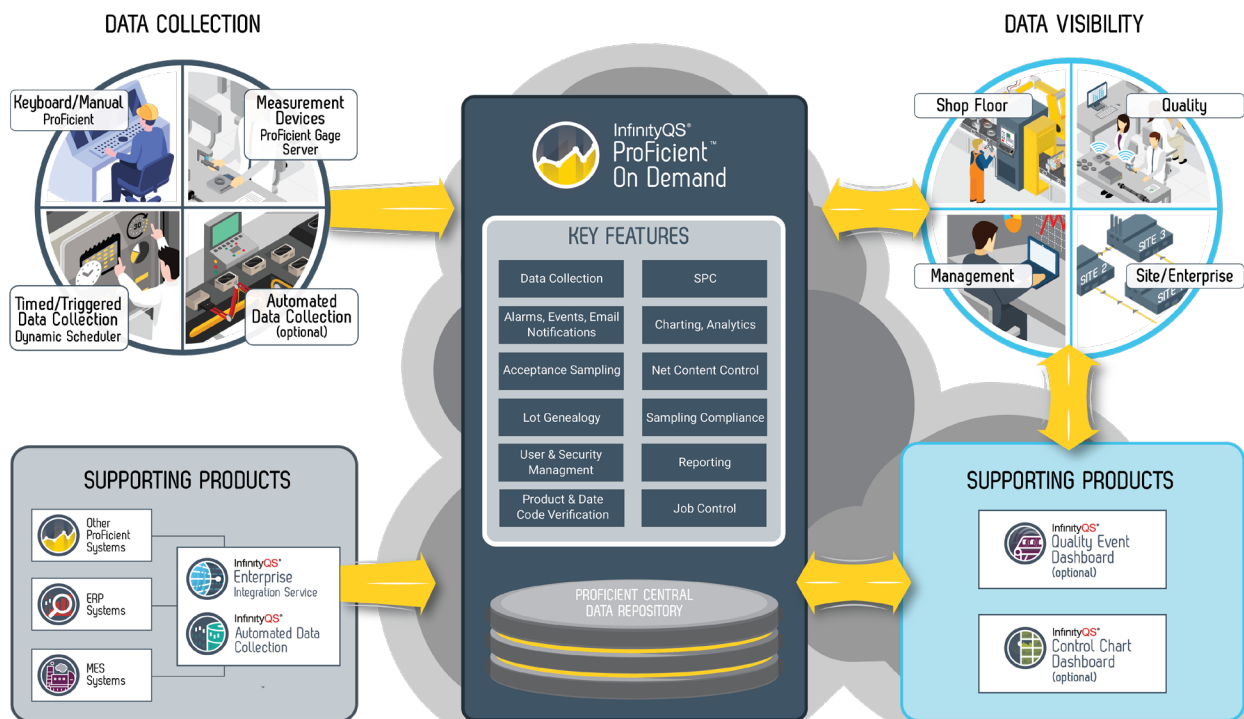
DATA COLLECTION

Keyboard/Manual
ProFicient

Measurement Devices
ProFicient Gage Server

Timed/Triggered Data Collection
Dynamic Scheduler

Automated Data Collection
(optional)

InfinityQS®
ProFicient™
On Demand

KEY FEATURES

| Data Collection | SPC |
|---|---|
| Alarms, Events, Email Notifications | Charting, Analytics |
| Acceptance Sampling | Net Content Control |
| Lot Genealogy | Sampling Compliance |
| User & Security Managment | Reporting |
| Product & Date Code Verification | Job Control |

PROFICIENT CENTRAL DATA REPOSITORY

DATA VISIBILITY

Shop Floor

Quality

Management

Site/Enterprise

SITE 2

SITE 3

SITE 1

SUPPORTING PRODUCTS

Other ProFicient Systems

ERP Systems

MES Systems

InfinityQS®
Enterprise
Integration Service

InfinityQS®
Automated Data Collection

SUPPORTING PRODUCTS

InfinityQS®
Quality Event Dashboard
(optional)

InfinityQS®
Control Chart Dashboard
(optional)